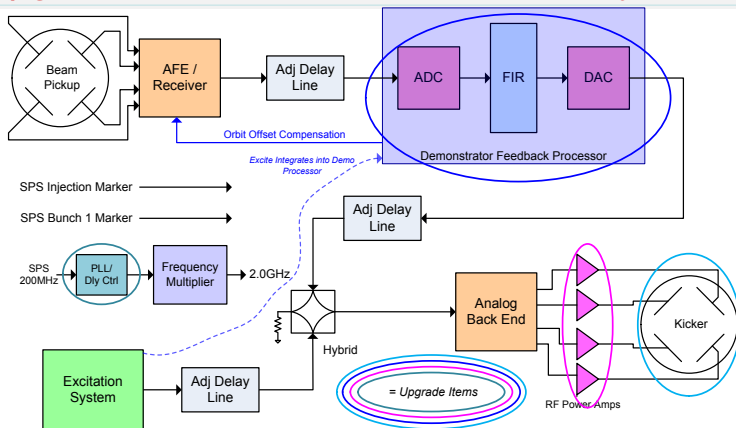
Beam Pickup

AFE / Receiver

Adj Delay Line

ADC

FIR

DAC

Orbit Offset Compensation

Demonstrator Feedback Processor

Excite Integrates into Demo Processor

SPS Injection Marker

SPS Bunch 1 Marker

Adj Delay Line

SPS 200MHz

PLL/ Dly Ctrl

Frequency Multiplier

2.0GHz

Analog Back End

Kicker

Hybrid

Excitation System

Adj Delay Line

= Upgrade Items

RF Power Amps